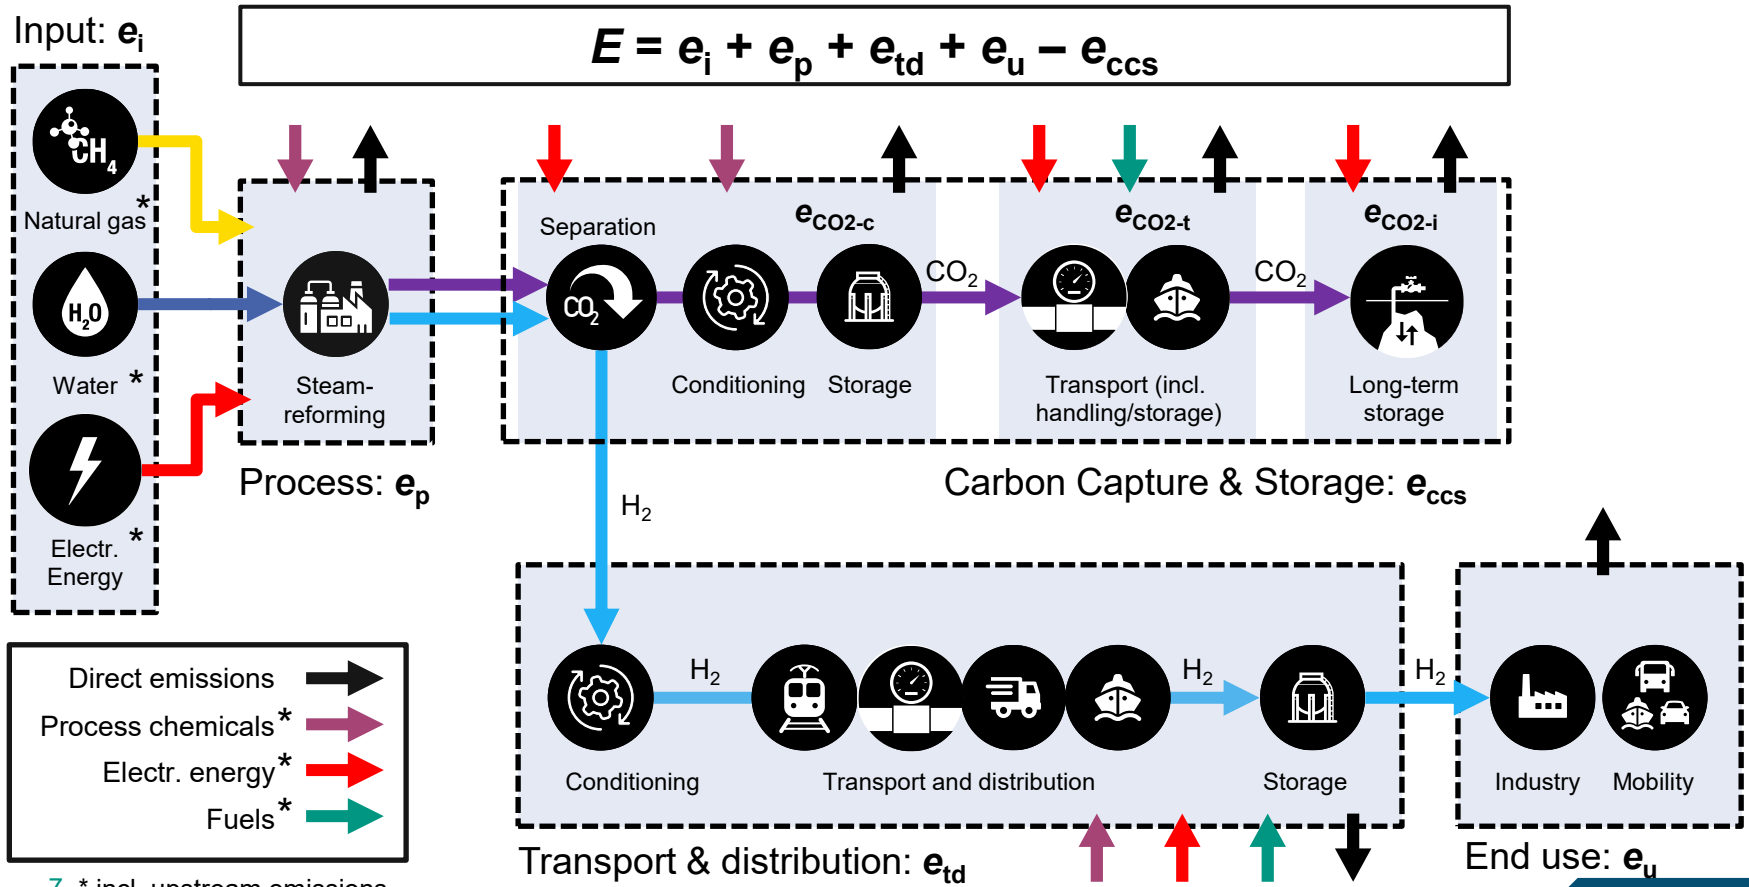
Input: $e_i$

$E = e_i + e_p + e_{td} + e_u - e_{ccs}$

$CH_4$

Natural gas *

$H_2O$

Water *

Electr. Energy *

Steam-reforming

Process: $e_p$

Separation

$e_{CO2\text{-}c}$

$CO_2$

Conditioning

Storage

$CO_2$

$e_{CO2\text{-}t}$

Transport (incl. handling/storage)

$CO_2$

$e_{CO2\text{-}i}$

Long-term storage

Carbon Capture & Storage: $e_{ccs}$

$H_2$

$H_2$

$H_2$

$H_2$

Conditioning

Transport and distribution

Storage

Industry

Mobility

Transport & distribution: $e_{td}$

End use: $e_u$

Direct emissions

Process chemicals*

Electr. energy*

Fuels*

7 * incl. upstream emissions